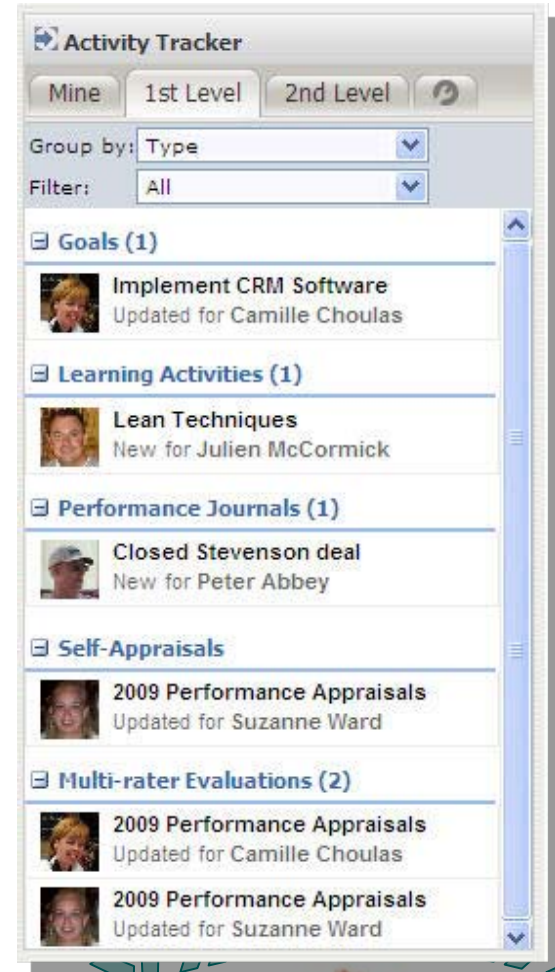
Activity Tracker

Mine | 1st Level | 2nd Level

Group by: Type

Filter: All

⊟ Goals (1)

Implement CRM Software
Updated for Camille Choulas

⊟ Learning Activities (1)

Lean Techniques
New for Julien McCormick

⊟ Performance Journals (1)

Closed Stevenson deal
New for Peter Abbey

⊟ Self-Appraisals

2009 Performance Appraisals
Updated for Suzanne Ward

⊟ Multi-rater Evaluations (2)

2009 Performance Appraisals
Updated for Camille Choulas

2009 Performance Appraisals
Updated for Suzanne Ward